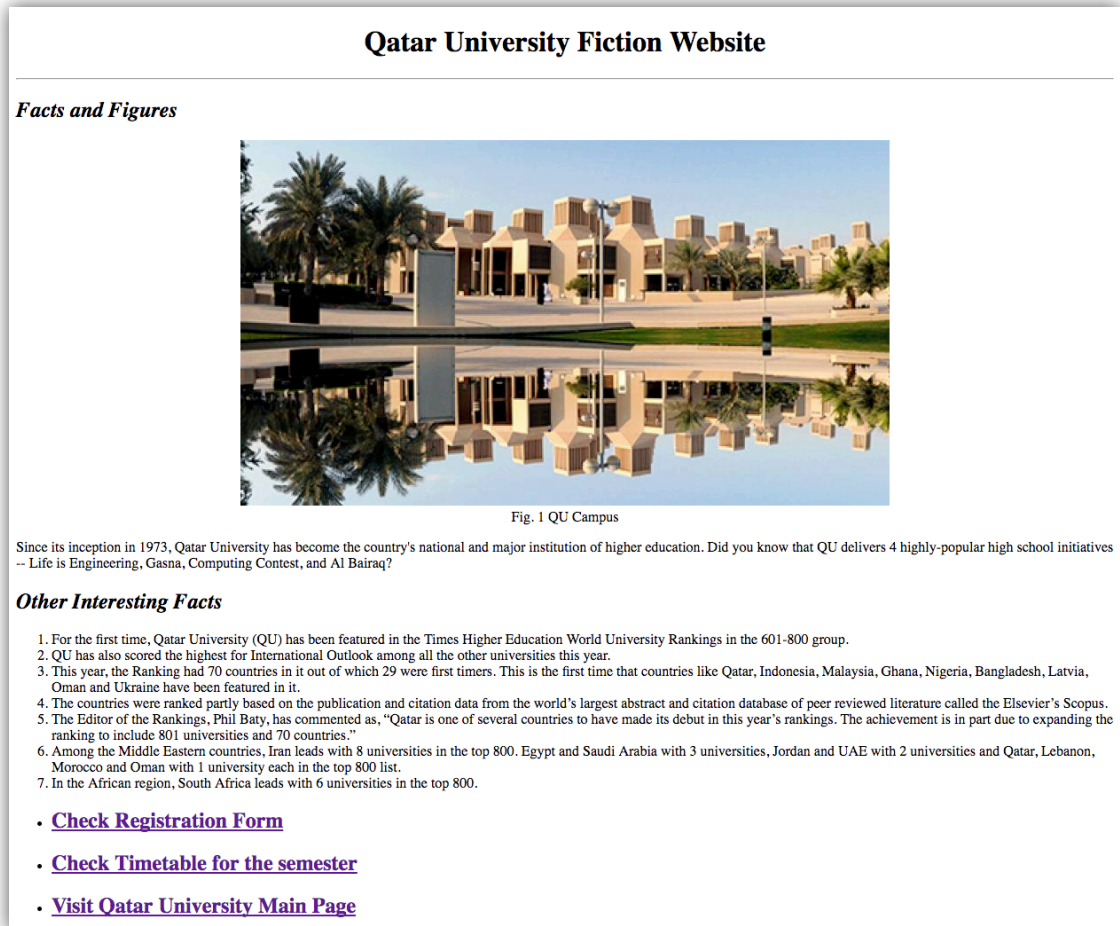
Qatar University Fiction Website

Facts and Figures

Fig. 1 QU Campus

Since its inception in 1973, Qatar University has become the country's national and major institution of higher education. Did you know that QU delivers 4 highly-popular high school initiatives -- Life is Engineering, Gasna, Computing Contest, and Al Bairaq?

Other Interesting Facts

1. For the first time, Qatar University (QU) has been featured in the Times Higher Education World University Rankings in the 601-800 group.
2. QU has also scored the highest for International Outlook among all the other universities this year.
3. This year, the Ranking had 70 countries in it out of which 29 were first timers. This is the first time that countries like Qatar, Indonesia, Malaysia, Ghana, Nigeria, Bangladesh, Latvia, Oman and Ukraine have been featured in it.
4. The countries were ranked partly based on the publication and citation data from the world's largest abstract and citation database of peer reviewed literature called the Elsevier's Scopus.
5. The Editor of the Rankings, Phil Baty, has commented as, "Qatar is one of several countries to have made its debut in this year's rankings. The achievement is in part due to expanding the ranking to include 801 universities and 70 countries."
6. Among the Middle Eastern countries, Iran leads with 8 universities in the top 800. Egypt and Saudi Arabia with 3 universities, Jordan and UAE with 2 universities and Qatar, Lebanon, Morocco and Oman with 1 university each in the top 800 list.
7. In the African region, South Africa leads with 6 universities in the top 800.

• Check Registration Form
• Check Timetable for the semester
• Visit Qatar University Main Page